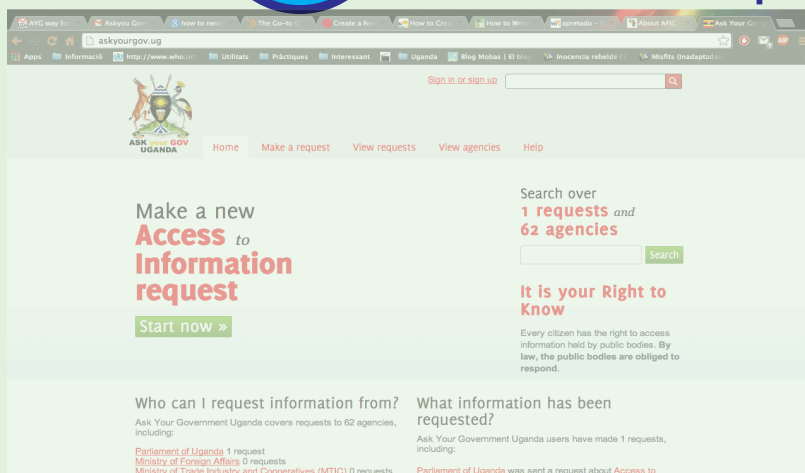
AYC way fo | Askyou Gov | how to new | The Go-to | Create a New | How to Crea | How to Writ | apretado – | About AFIC | Ask Your Go

askyourgov.ug

Apps | Informació | http://www.who.int | Utilitats | Pràctiques | Interessant | Uganda | Blog Mobos | El blo | Inocencia rebelde | Misfits (Inadaptados)

ASK YOUR GOV UGANDA

Sign in or sign up

Search

Home | Make a request | View requests | View agencies | Help

Make a new Access to Information request

Start now »

Search over 1 requests and 62 agencies

Search

It is your Right to Know

Every citizen has the right to access information held by public bodies. By law, the public bodies are obliged to respond.

Who can I request information from?

Ask Your Government Uganda covers requests to 62 agencies, including:

Parliament of Uganda 1 request
Ministry of Foreign Affairs 0 requests
Ministry of Trade Industry and Cooperatives (MTIC) 0 requests

What information has been requested?

Ask Your Government Uganda users have made 1 requests, including:

Parliament of Uganda was sent a request about Access to